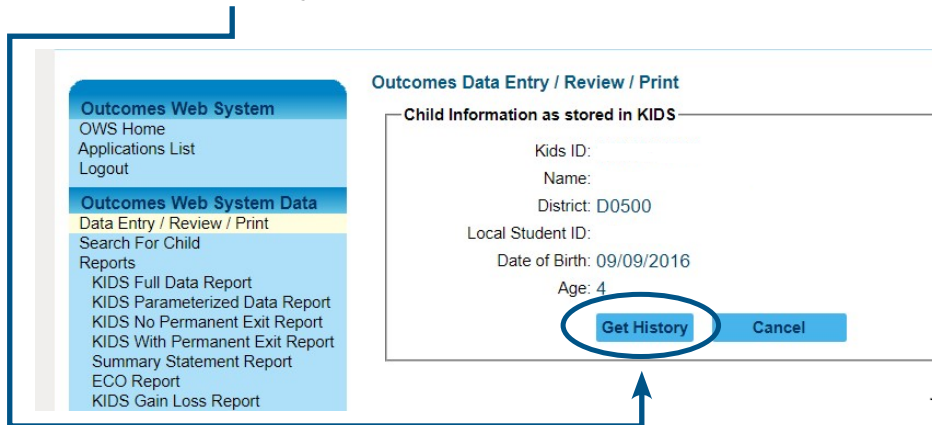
Outcomes Web System
OWS Home
Applications List
Logout

Outcomes Web System Data
Data Entry / Review / Print
Search For Child
Reports
KIDS Full Data Report
KIDS Parameterized Data Report
KIDS No Permanent Exit Report
KIDS With Permanent Exit Report
Summary Statement Report
ECO Report
KIDS Gain Loss Report

Outcomes Data Entry / Review / Print

Child Information as stored in KIDS

Kids ID:
Name:
District: D0500
Local Student ID:
Date of Birth: 09/09/2016
Age: 4

Get History
Cancel